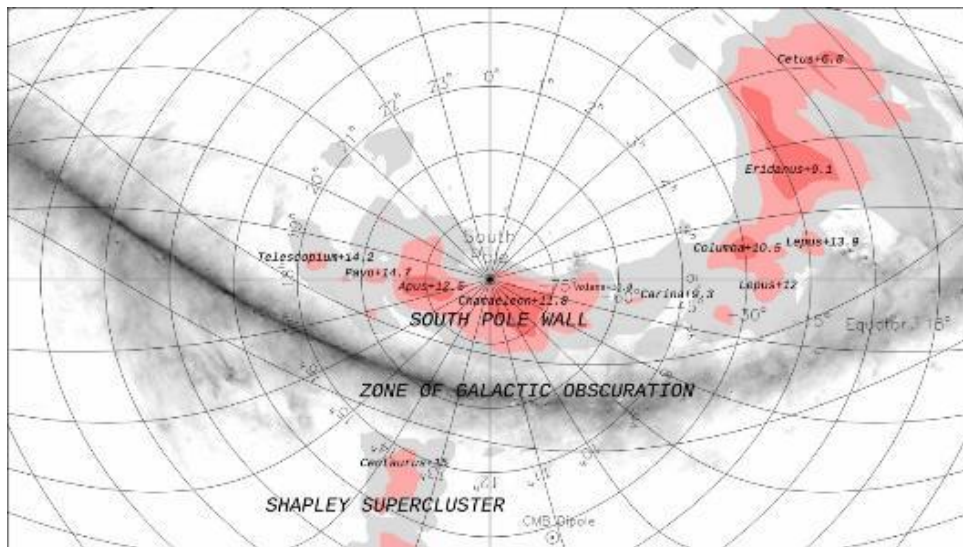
Cetus+6.8

Eridanus+9.1

Columba+10.5

Lepus+13.8

Lepus+12

Telescopium+14.2

Pavo+14.7

Apus+12.5

South Pole

Chamaeleon+12.8

Volans+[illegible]

Carina+9.3

SOUTH POLE WALL

-30°

-15°

Equator

18°

ZONE OF GALACTIC OBSCURATION

Centaurus+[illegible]

SHAPLEY SUPERCLUSTER

CMB Dipole

0h

23h

22h

1h

2h

3h

20h

19h

18h

4h

5h